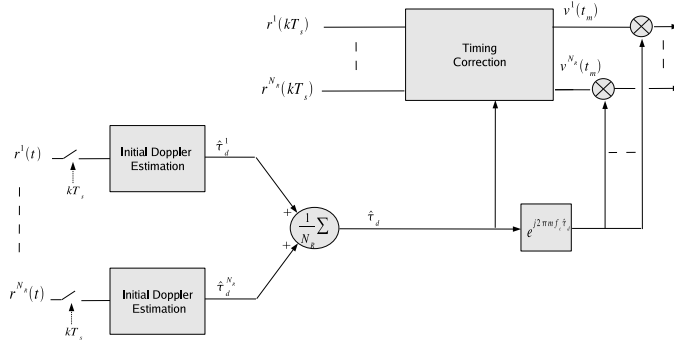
$r^1(kT_s)$

$r^{N_s}(kT_s)$

Timing Correction

$v^1(t_m)$

$v^{N_s}(t_m)$

$r^1(t)$

$kT_s$

Initial Doppler Estimation

$\hat{\tau}_d^{\,1}$

$r^{N_s}(t)$

$kT_s$

Initial Doppler Estimation

$\hat{\tau}_d^{\,N_s}$

+

+

$\frac{1}{N_R}\sum$

$\hat{\tau}_d$

$e^{j2\pi m f_c \hat{\tau}_d}$